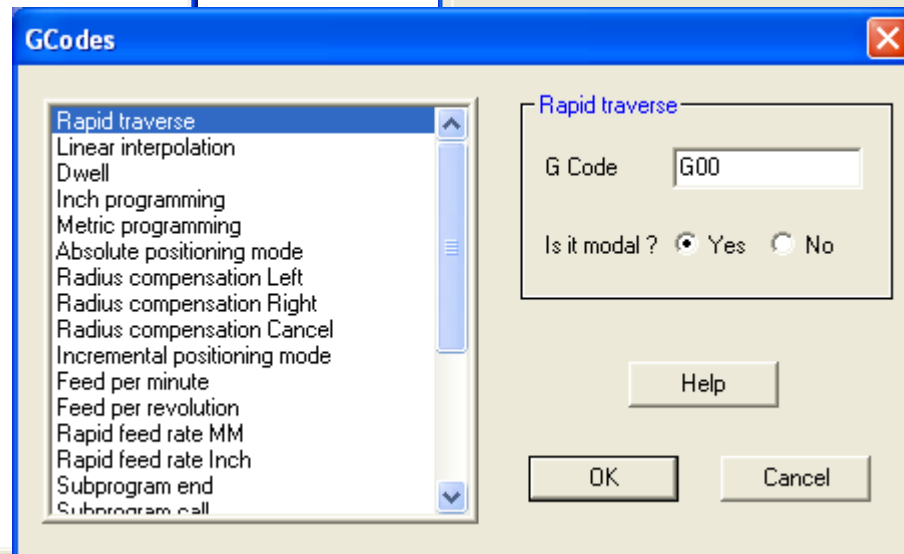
GCodes

Rapid traverse
Linear interpolation
Dwell
Inch programming
Metric programming
Absolute positioning mode
Radius compensation Left
Radius compensation Right
Radius compensation Cancel
Incremental positioning mode
Feed per minute
Feed per revolution
Rapid feed rate MM
Rapid feed rate Inch
Subprogram end
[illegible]

Rapid traverse

G Code G00

Is it modal ? Yes No

Help

OK

Cancel